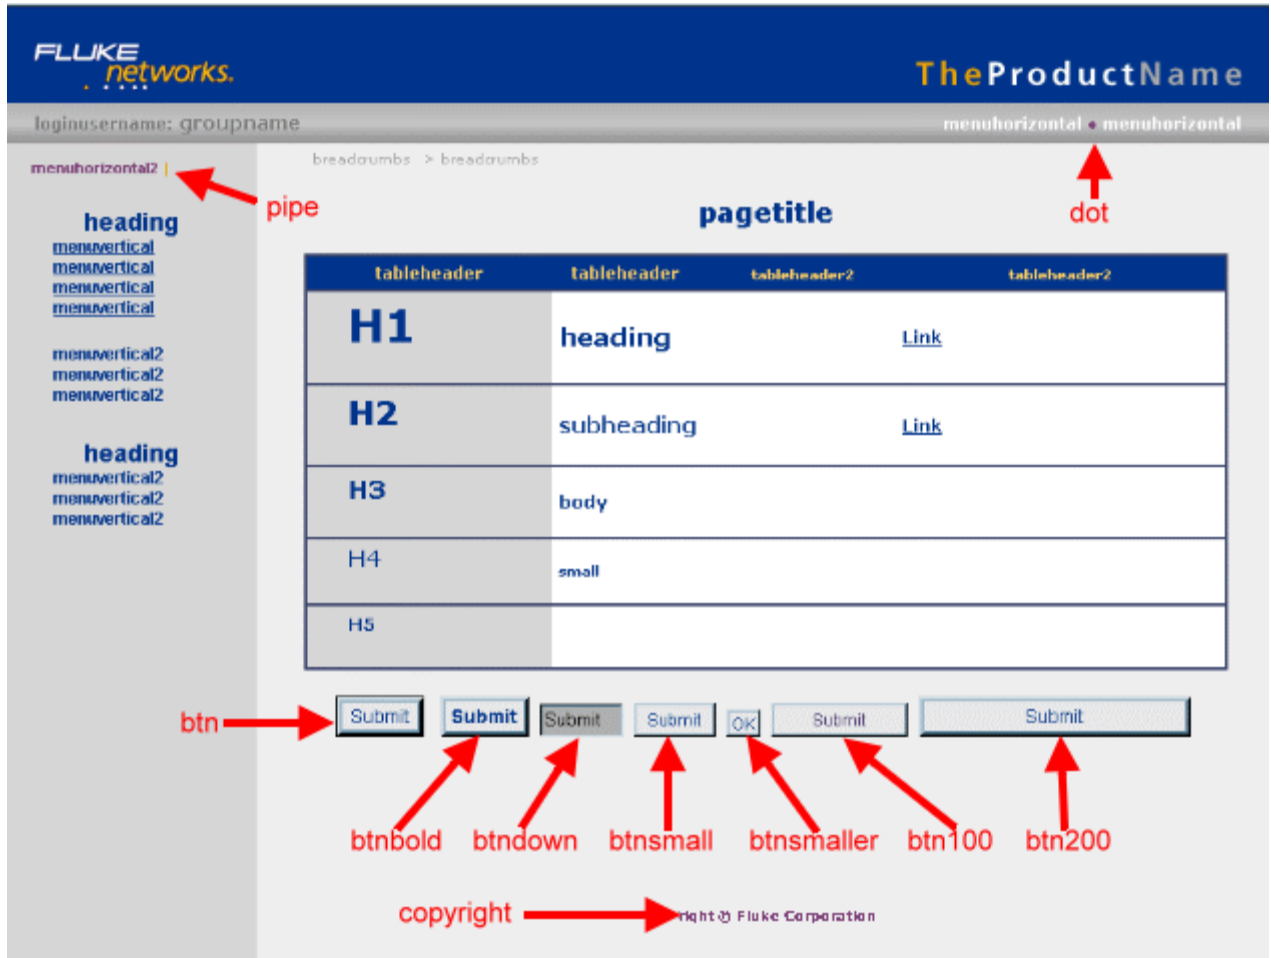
FLUKE networks.

TheProductName

loginusername: groupname

menuhorizontal • menuhorizontal

menuhorizontal2 |

pipe

breadcrumbs > breadcrumbs

dot

heading
menuvertical
menuvertical
menuvertical
menuvertical

menuvertical2
menuvertical2
menuvertical2

heading
menuvertical2
menuvertical2
menuvertical2

pagetitle

| tableheader | tableheader | tableheader2 | tableheader2 |
|---|---|---|---|
| H1 | heading | Link | |
| H2 | subheading | Link | |
| H3 | body | | |
| H4 | small | | |
| H5 | | | |

btn

Submit Submit Submit Submit OK Submit Submit

btnbold btndown btnsmall btnsmaller btn100 btn200

copyright

right © Fluke Corporation